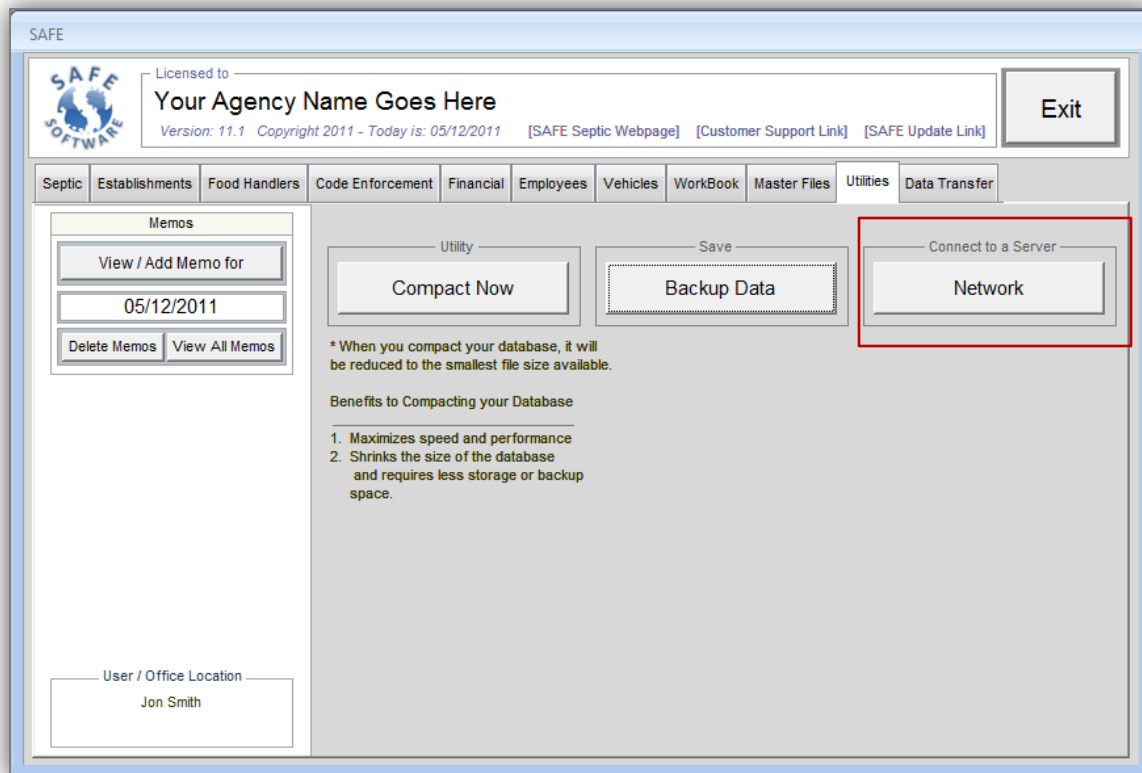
SAFE

SAFE SOFTWARE

Licensed to
Your Agency Name Goes Here
Version: 11.1 Copyright 2011 - Today is: 05/12/2011 [SAFE Septic Webpage] [Customer Support Link] [SAFE Update Link]

Exit

Septic | Establishments | Food Handlers | Code Enforcement | Financial | Employees | Vehicles | WorkBook | Master Files | Utilities | Data Transfer

Memos
View / Add Memo for
05/12/2011
Delete Memos
View All Memos

Utility
Compact Now

Save
Backup Data

Connect to a Server
Network

* When you compact your database, it will be reduced to the smallest file size available.

Benefits to Compacting your Database

1. Maximizes speed and performance
2. Shrinks the size of the database and requires less storage or backup space.

User / Office Location
Jon Smith